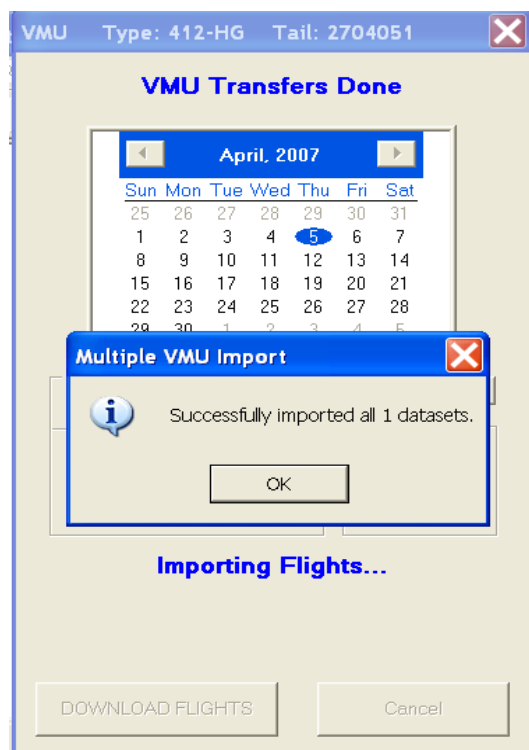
VMU Type: 412-HG Tail: 2704051

VMU Transfers Done

April, 2007

| Sun | Mon | Tue | Wed | Thu | Fri | Sat |
|---|---|---|---|---|---|---|
| 25 | 26 | 27 | 28 | 29 | 30 | 31 |
| 1 | 2 | 3 | 4 | 5 | 6 | 7 |
| 8 | 9 | 10 | 11 | 12 | 13 | 14 |
| 15 | 16 | 17 | 18 | 19 | 20 | 21 |
| 22 | 23 | 24 | 25 | 26 | 27 | 28 |
| 29 | 30 | 1 | 2 | 3 | 4 | 5 |

Multiple VMU Import

Successfully imported all 1 datasets.

OK

Importing Flights...

DOWNLOAD FLIGHTS

Cancel